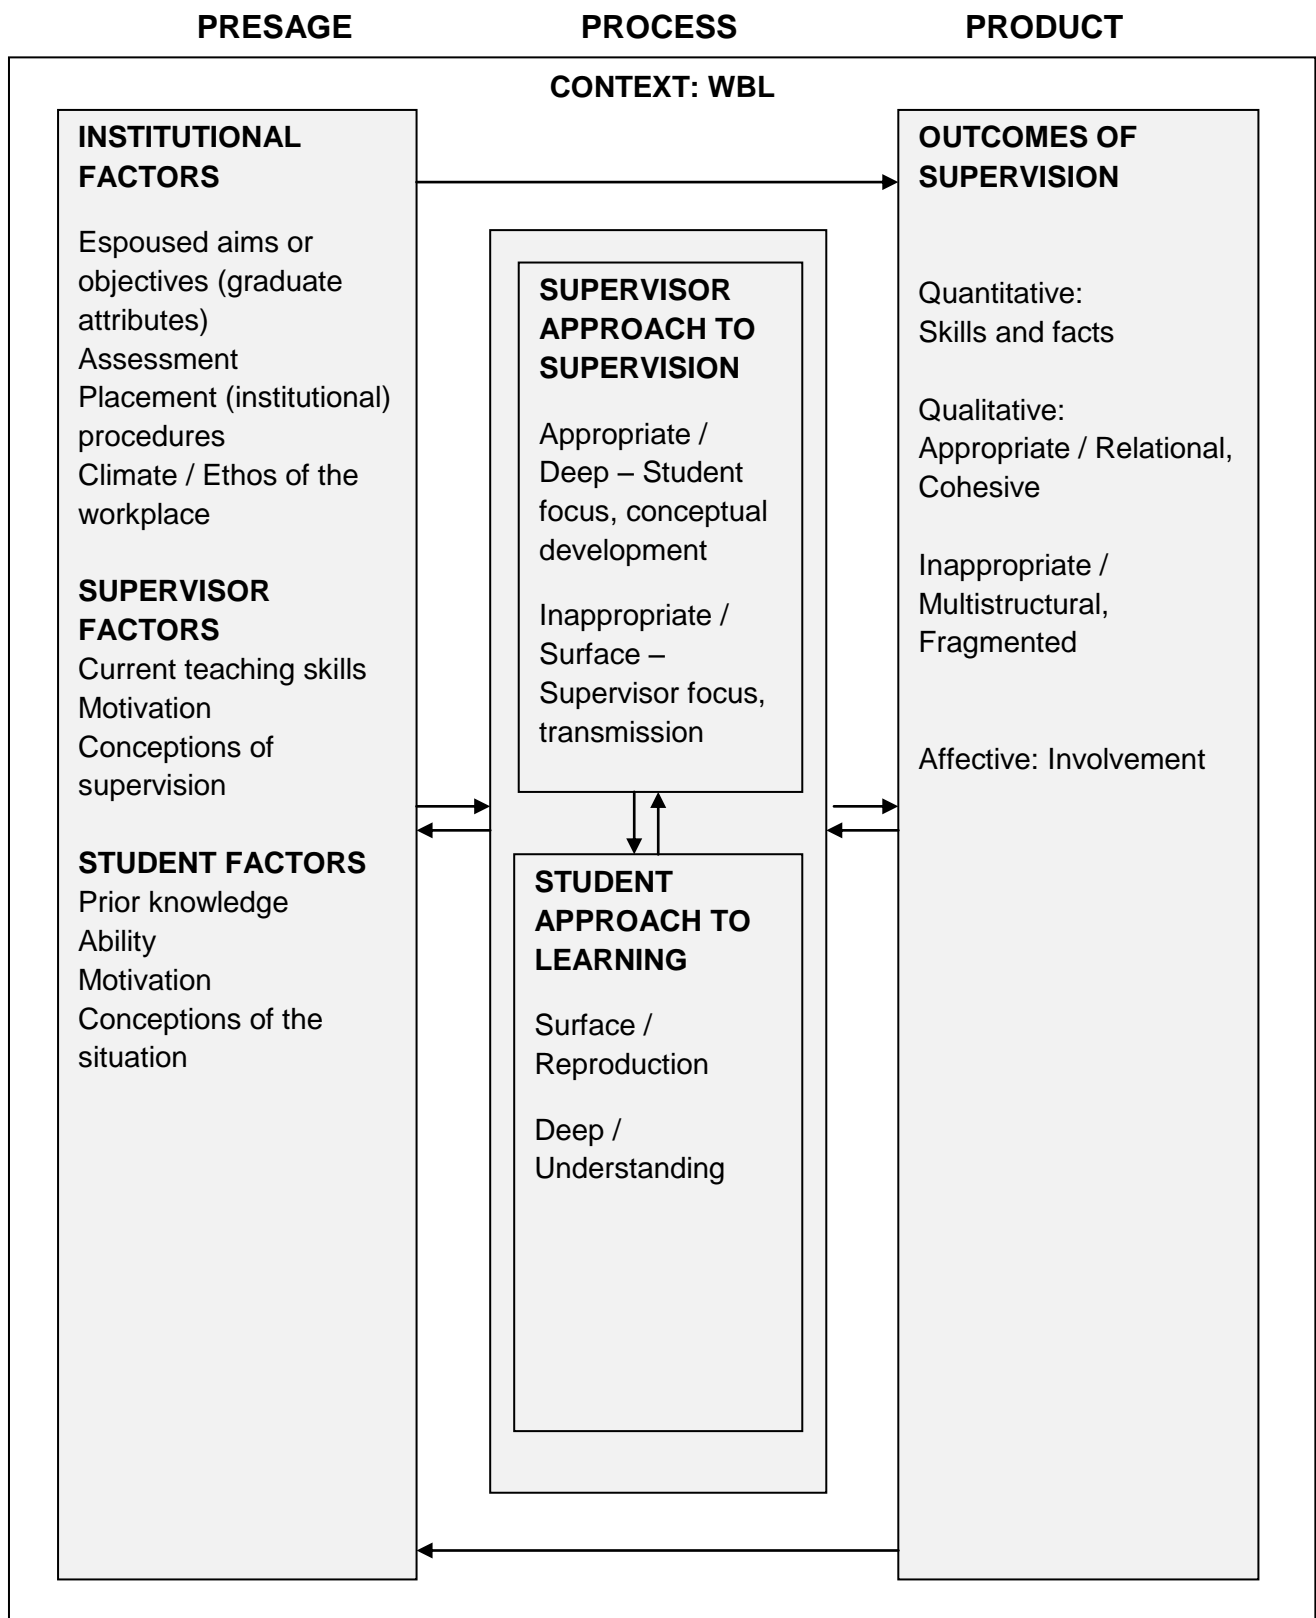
PRESAGE

PROCESS

PRODUCT

CONTEXT: WBL

INSTITUTIONAL FACTORS

Espoused aims or objectives (graduate attributes)
Assessment
Placement (institutional) procedures
Climate / Ethos of the workplace

SUPERVISOR FACTORS
Current teaching skills
Motivation
Conceptions of supervision

STUDENT FACTORS
Prior knowledge
Ability
Motivation
Conceptions of the situation

SUPERVISOR APPROACH TO SUPERVISION

Appropriate / Deep – Student focus, conceptual development

Inappropriate / Surface – Supervisor focus, transmission

STUDENT APPROACH TO LEARNING

Surface / Reproduction

Deep / Understanding

OUTCOMES OF SUPERVISION

Quantitative:
Skills and facts

Qualitative:
Appropriate / Relational, Cohesive

Inappropriate / Multistructural, Fragmented

Affective: Involvement